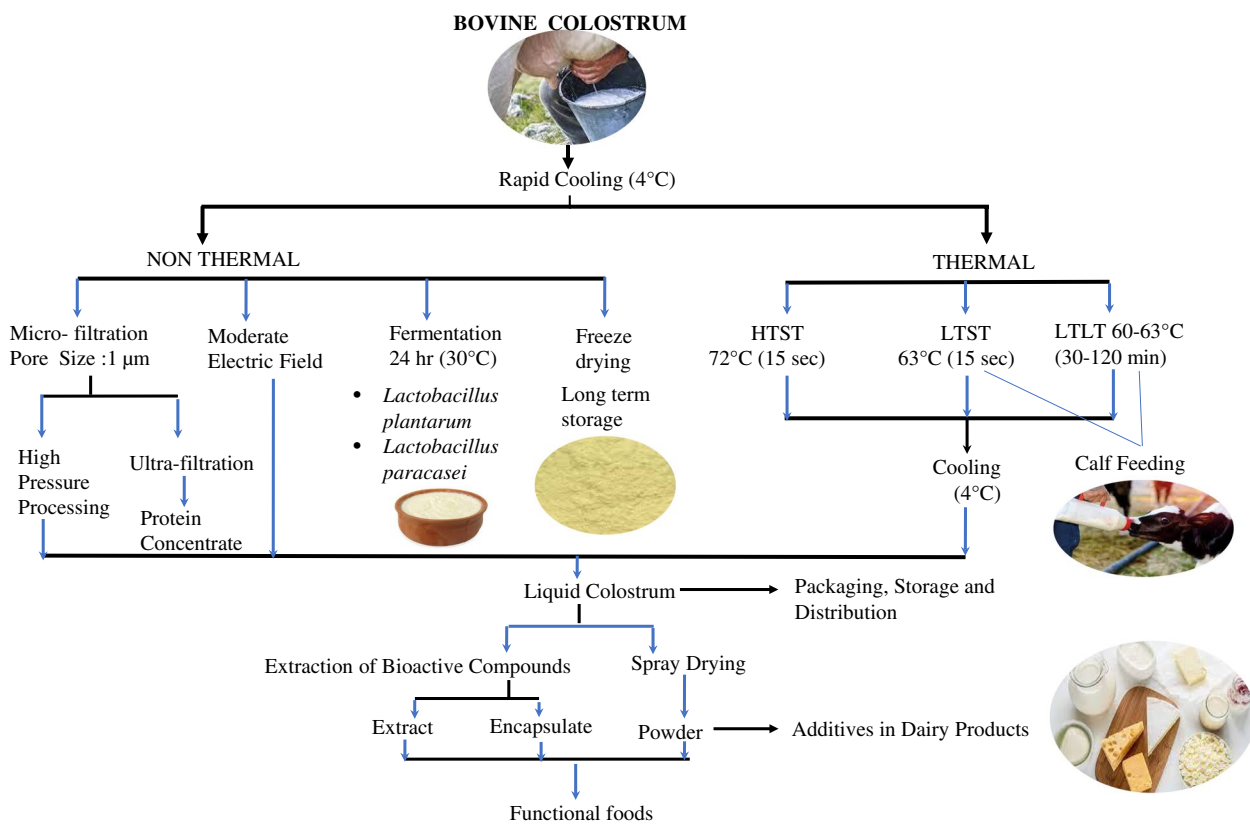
BOVINE COLOSTRUM

Rapid Cooling (4°C)

NON THERMAL

THERMAL

Micro- filtration Pore Size :1 μm

Moderate Electric Field

Fermentation 24 hr (30°C)

• *Lactobacillus plantarum*
• *Lactobacillus paracasei*

Freeze drying

Long term storage

HTST 72°C (15 sec)

LTST 63°C (15 sec)

LTLT 60-63°C (30-120 min)

High Pressure Processing

Ultra-filtration

Protein Concentrate

Cooling (4°C)

Calf Feeding

Liquid Colostrum

Packaging, Storage and Distribution

Extraction of Bioactive Compounds

Spray Drying

Extract

Encapsulate

Powder

Additives in Dairy Products

Functional foods